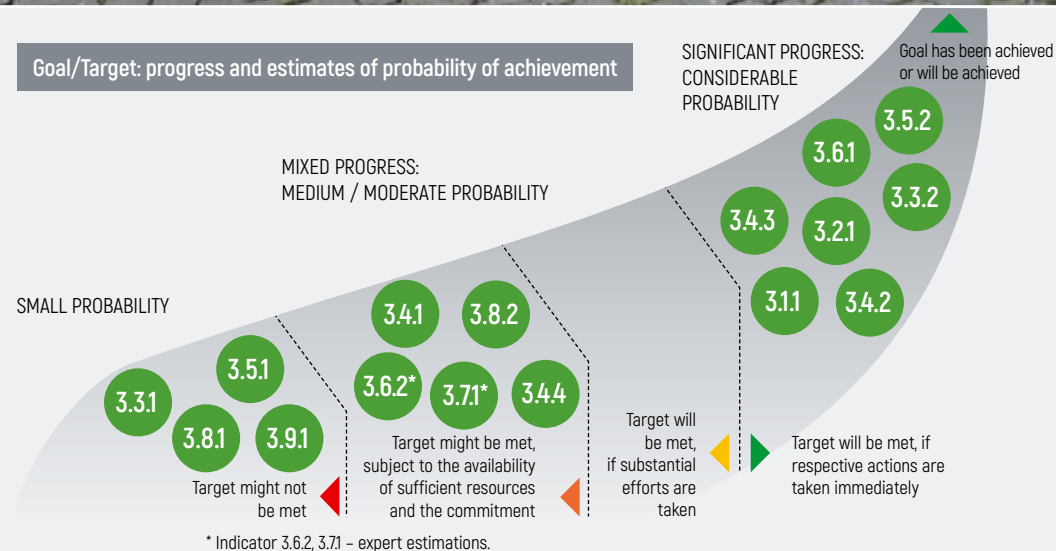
Goal/Target: progress and estimates of probability of achievement

SIGNIFICANT PROGRESS: CONSIDERABLE PROBABILITY

Goal has been achieved or will be achieved

MIXED PROGRESS: MEDIUM / MODERATE PROBABILITY

SMALL PROBABILITY

3.5.2
3.6.1
3.3.2
3.4.3
3.2.1
3.1.1
3.4.2

3.4.1
3.8.2
3.6.2*
3.7.1*
3.4.4

3.3.1
3.5.1
3.8.1
3.9.1

Target might not be met

Target might be met, subject to the availability of sufficient resources and the commitment

Target will be met, if substantial efforts are taken

Target will be met, if respective actions are taken immediately

* Indicator 3.6.2, 3.7.1 – expert estimations.